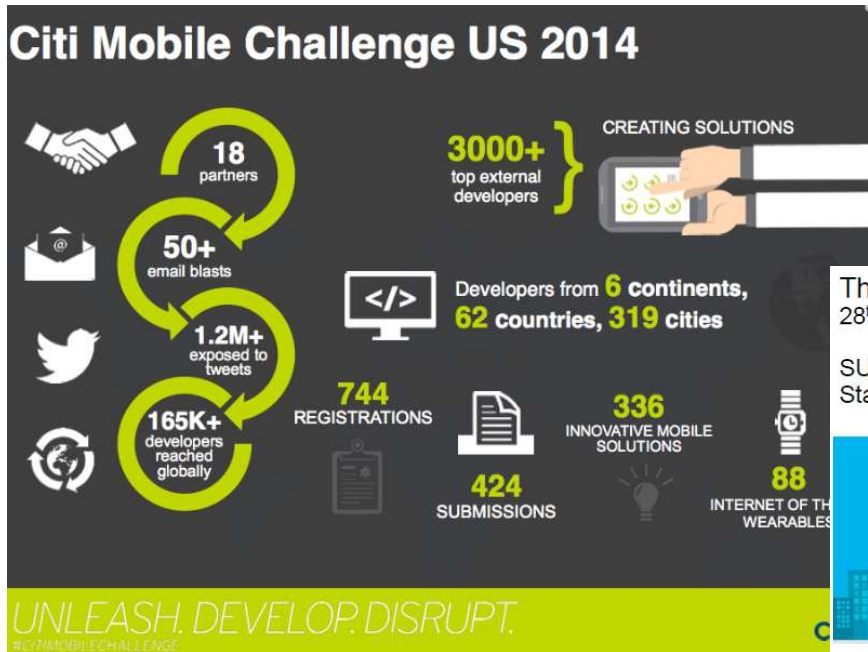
Citi Mobile Challenge US 2014

18 partners

50+ email blasts

1.2M+ exposed to tweets

165K+ developers reached globally

3000+ top external developers

CREATING SOLUTIONS

</>

Developers from 6 continents, 62 countries, 319 cities

744 REGISTRATIONS

424 SUBMISSIONS

336 INNOVATIVE MOBILE SOLUTIONS

88 INTERNET OF TH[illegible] WEARABLES

Th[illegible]
28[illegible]

SU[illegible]
Sta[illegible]

UNLEASH. DEVELOP. DISRUPT.

#CITIMOBILECHALLENGE

C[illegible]